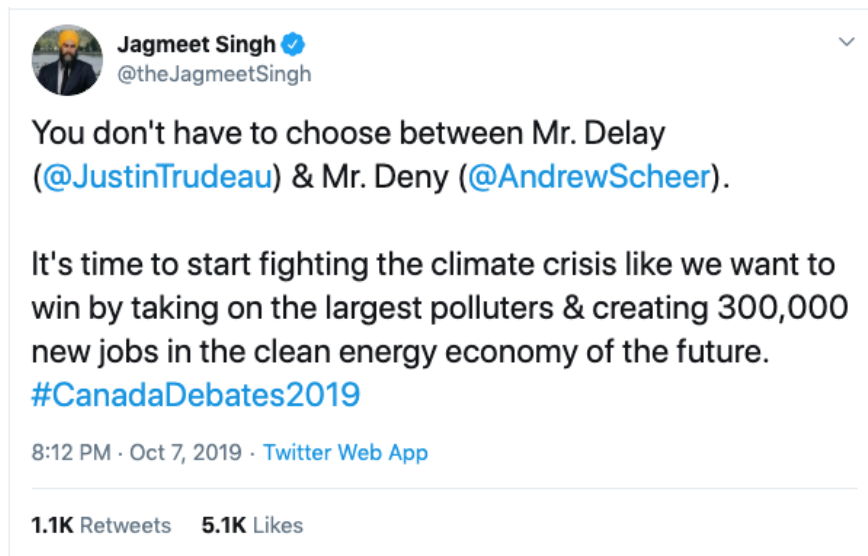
Jagmeet Singh
@theJagmeetSingh

You don't have to choose between Mr. Delay (@JustinTrudeau) & Mr. Deny (@AndrewScheer).

It's time to start fighting the climate crisis like we want to win by taking on the largest polluters & creating 300,000 new jobs in the clean energy economy of the future. #CanadaDebates2019

8:12 PM · Oct 7, 2019 · Twitter Web App

1.1K Retweets 5.1K Likes